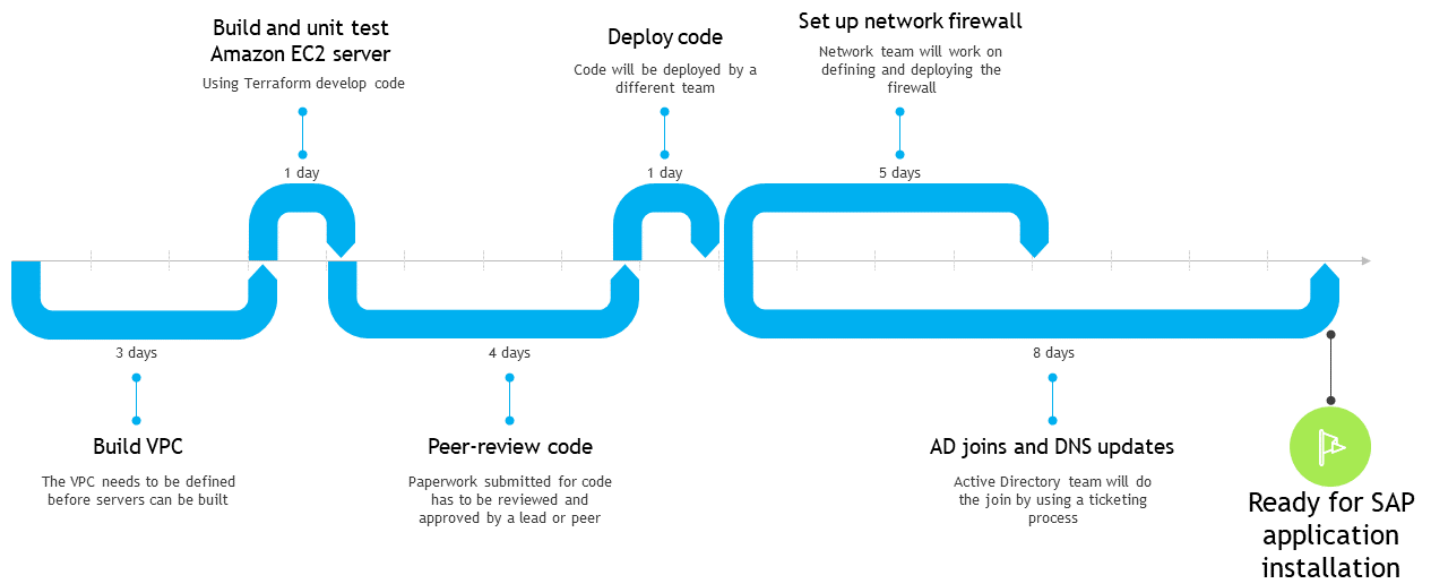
Build and unit test Amazon EC2 server

Using Terraform develop code

1 day

Deploy code

Code will be deployed by a different team

1 day

Set up network firewall

Network team will work on defining and deploying the firewall

5 days

3 days

Build VPC

The VPC needs to be defined before servers can be built

4 days

Peer-review code

Paperwork submitted for code has to be reviewed and approved by a lead or peer

8 days

AD joins and DNS updates

Active Directory team will do the join by using a ticketing process

Ready for SAP application installation